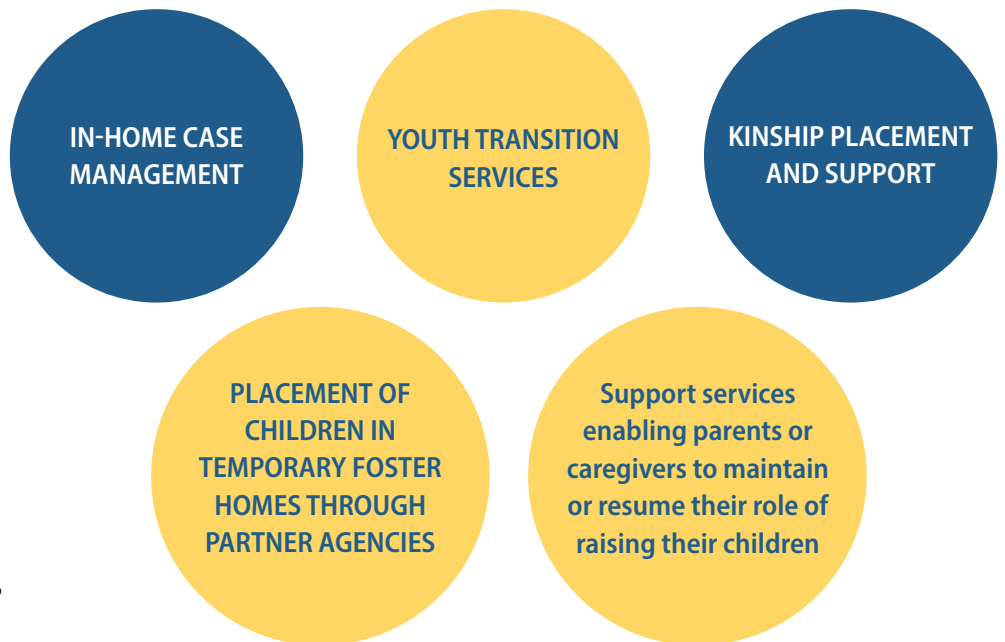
IN-HOME CASE MANAGEMENT

YOUTH TRANSITION SERVICES

KINSHIP PLACEMENT AND SUPPORT

PLACEMENT OF CHILDREN IN TEMPORARY FOSTER HOMES THROUGH PARTNER AGENCIES

Support services enabling parents or caregivers to maintain or resume their role of raising their children